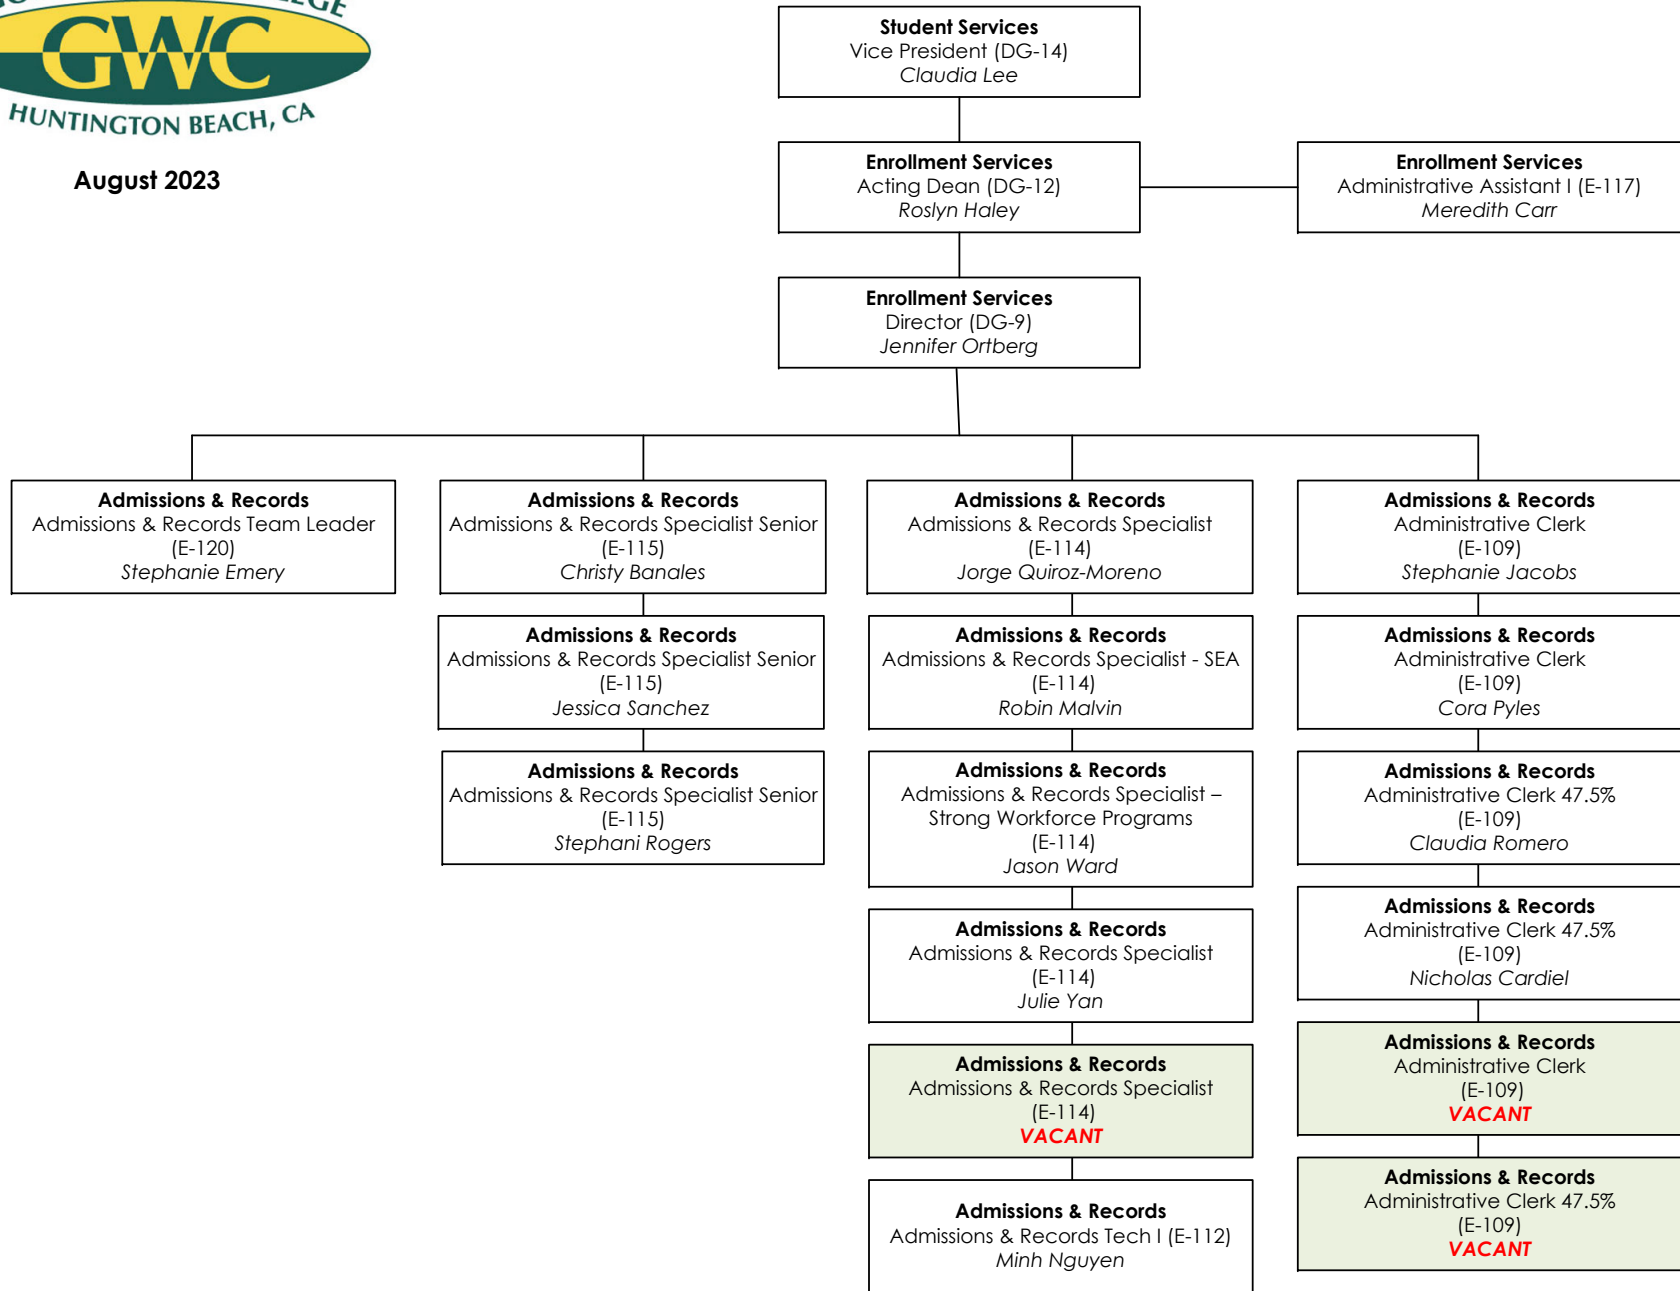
GWC
HUNTINGTON BEACH, CA

August 2023

**Student Services**
Vice President (DG-14)
*Claudia Lee*

**Enrollment Services**
Acting Dean (DG-12)
*Roslyn Haley*

**Enrollment Services**
Administrative Assistant I (E-117)
*Meredith Carr*

**Enrollment Services**
Director (DG-9)
*Jennifer Ortberg*

**Admissions & Records**
Admissions & Records Team Leader
(E-120)
*Stephanie Emery*

**Admissions & Records**
Admissions & Records Specialist Senior
(E-115)
*Christy Banales*

**Admissions & Records**
Admissions & Records Specialist Senior
(E-115)
*Jessica Sanchez*

**Admissions & Records**
Admissions & Records Specialist Senior
(E-115)
*Stephani Rogers*

**Admissions & Records**
Admissions & Records Specialist
(E-114)
*Jorge Quiroz-Moreno*

**Admissions & Records**
Admissions & Records Specialist - SEA
(E-114)
*Robin Malvin*

**Admissions & Records**
Admissions & Records Specialist –
Strong Workforce Programs
(E-114)
*Jason Ward*

**Admissions & Records**
Admissions & Records Specialist
(E-114)
*Julie Yan*

**Admissions & Records**
Admissions & Records Specialist
(E-114)
*VACANT*

**Admissions & Records**
Admissions & Records Tech I (E-112)
*Minh Nguyen*

**Admissions & Records**
Administrative Clerk
(E-109)
*Stephanie Jacobs*

**Admissions & Records**
Administrative Clerk
(E-109)
*Cora Pyles*

**Admissions & Records**
Administrative Clerk 47.5%
(E-109)
*Claudia Romero*

**Admissions & Records**
Administrative Clerk 47.5%
(E-109)
*Nicholas Cardiel*

**Admissions & Records**
Administrative Clerk
(E-109)
*VACANT*

**Admissions & Records**
Administrative Clerk 47.5%
(E-109)
*VACANT*